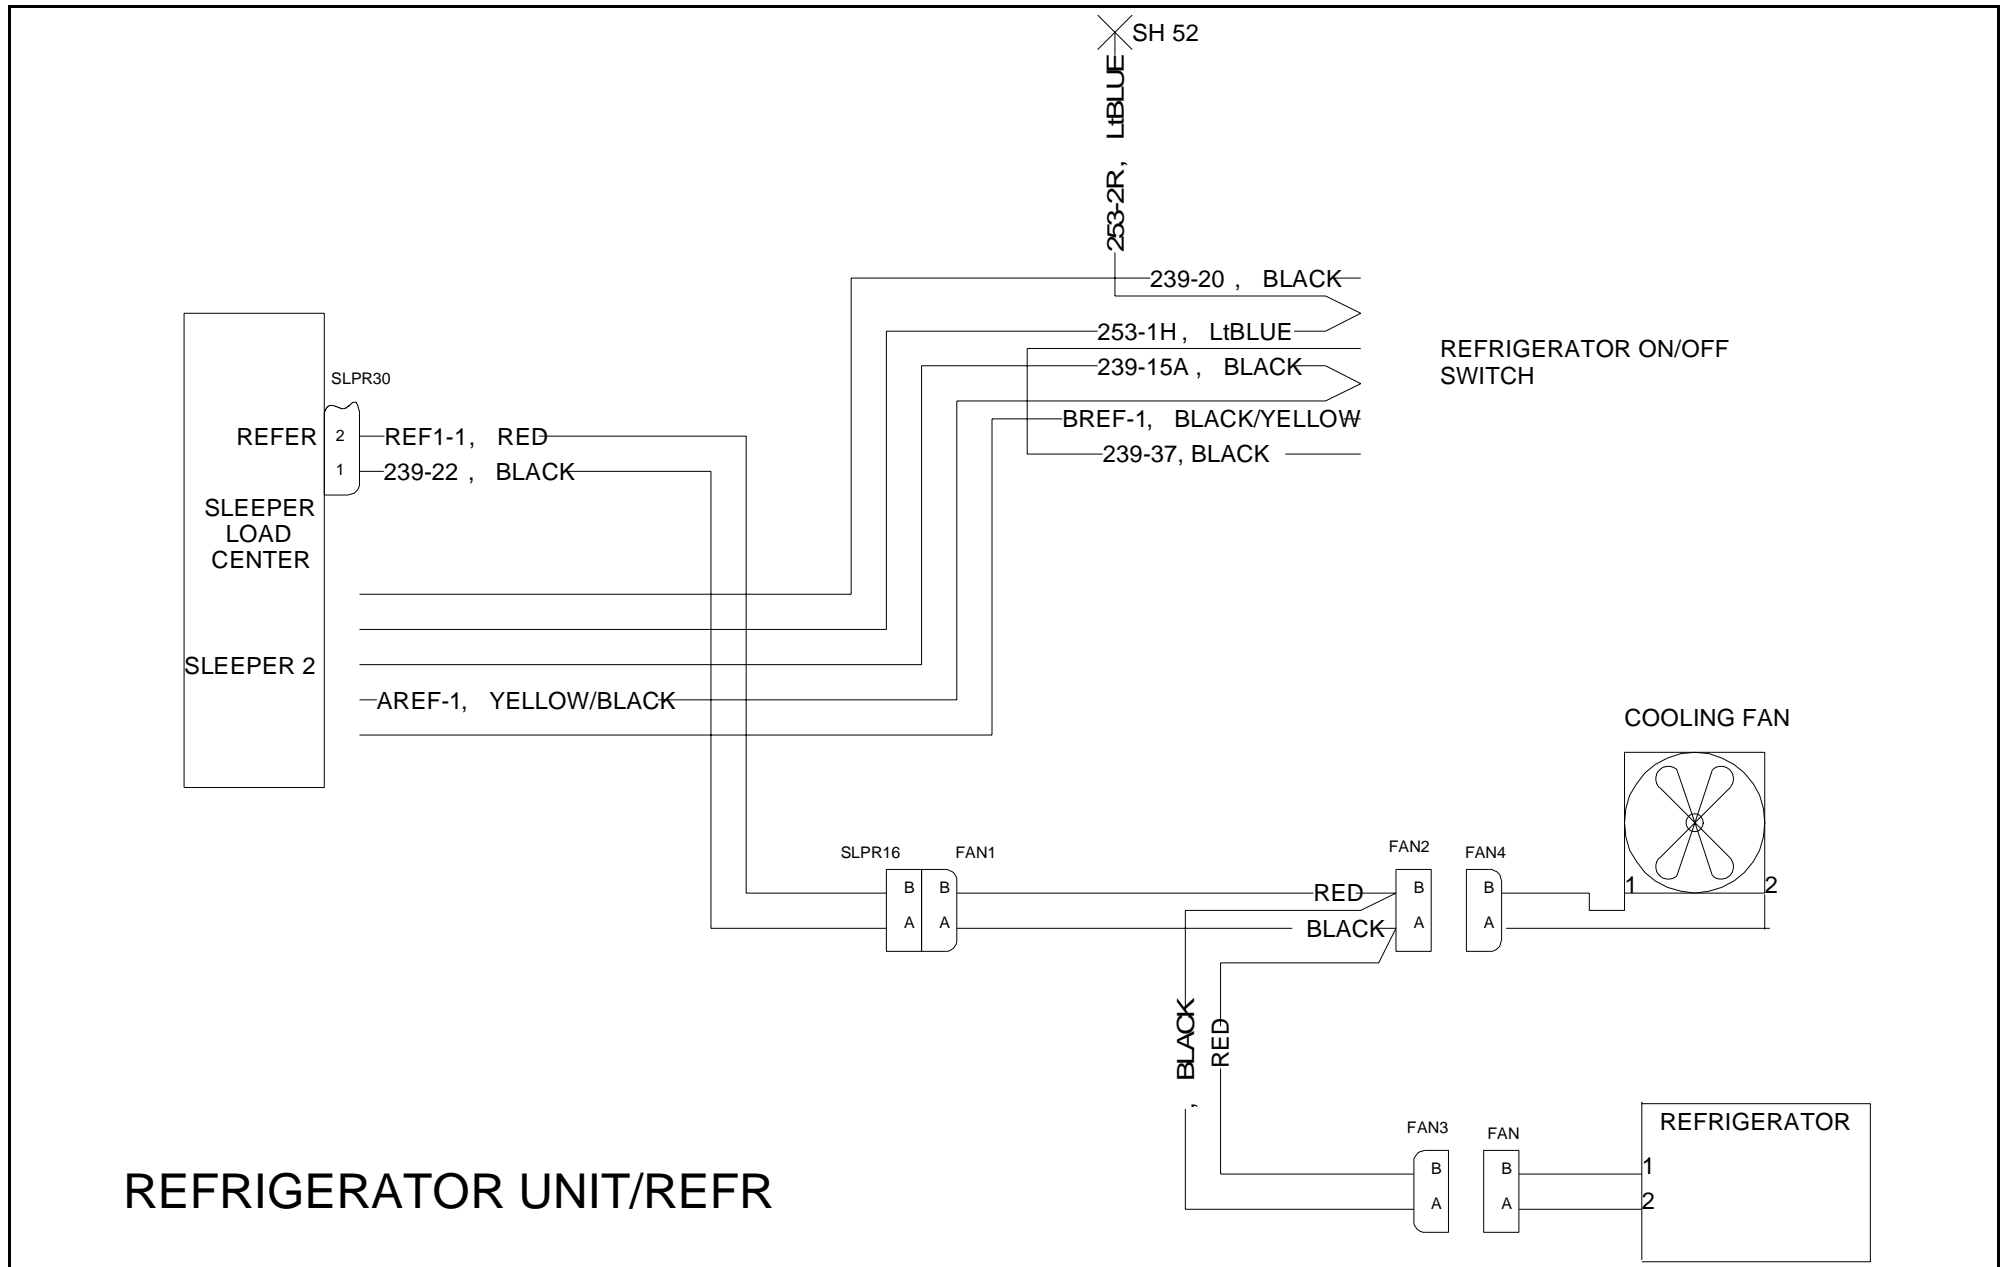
SH 52

253-2R , LtBLUE

239-20 , BLACK

253-1H , LtBLUE

239-15A , BLACK

BREF-1, BLACK/YELLOW

239-37, BLACK

REFRIGERATOR ON/OFF SWITCH

SLPR30

REFER 2 REF1-1, RED

1 239-22 , BLACK

SLEEPER LOAD CENTER

SLEEPER 2

AREF-1, YELLOW/BLACK

COOLING FAN

SLPR16 FAN1

B B

A A

FAN2 FAN4

RED B B

BLACK A A

1 2

BLACK ,

RED

FAN3 FAN

REFRIGERATOR

B B 1

A A 2

REFRIGERATOR UNIT/REFR